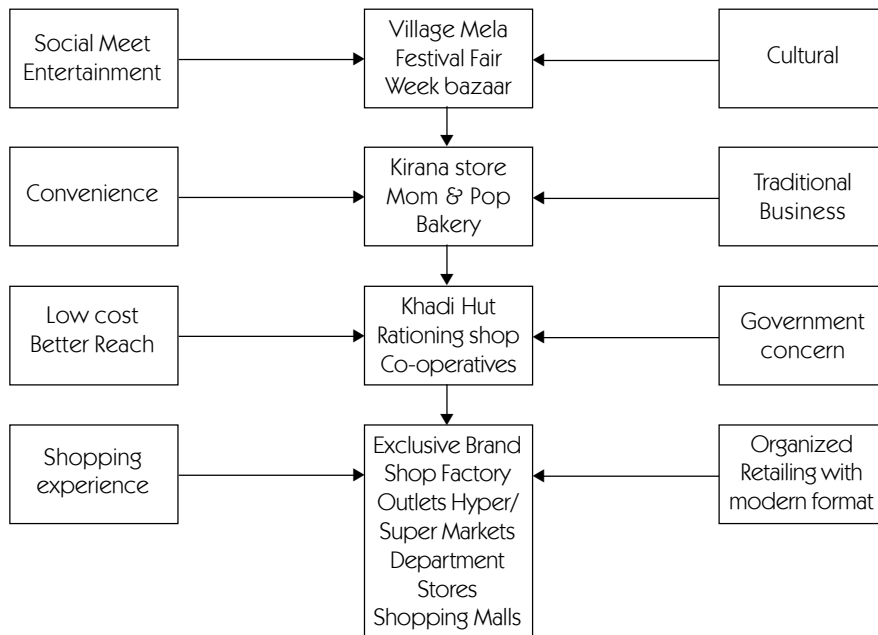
Social Meet Entertainment

Village Mela
Festival Fair
Week bazaar

Cultural

Convenience

Kirana store
Mom & Pop
Bakery

Traditional Business

Low cost
Better Reach

Khadi Hut
Rationing shop
Co-operatives

Government concern

Shopping experience

Exclusive Brand Shop Factory Outlets Hyper/ Super Markets Department Stores Shopping Malls

Organized Retailing with modern format